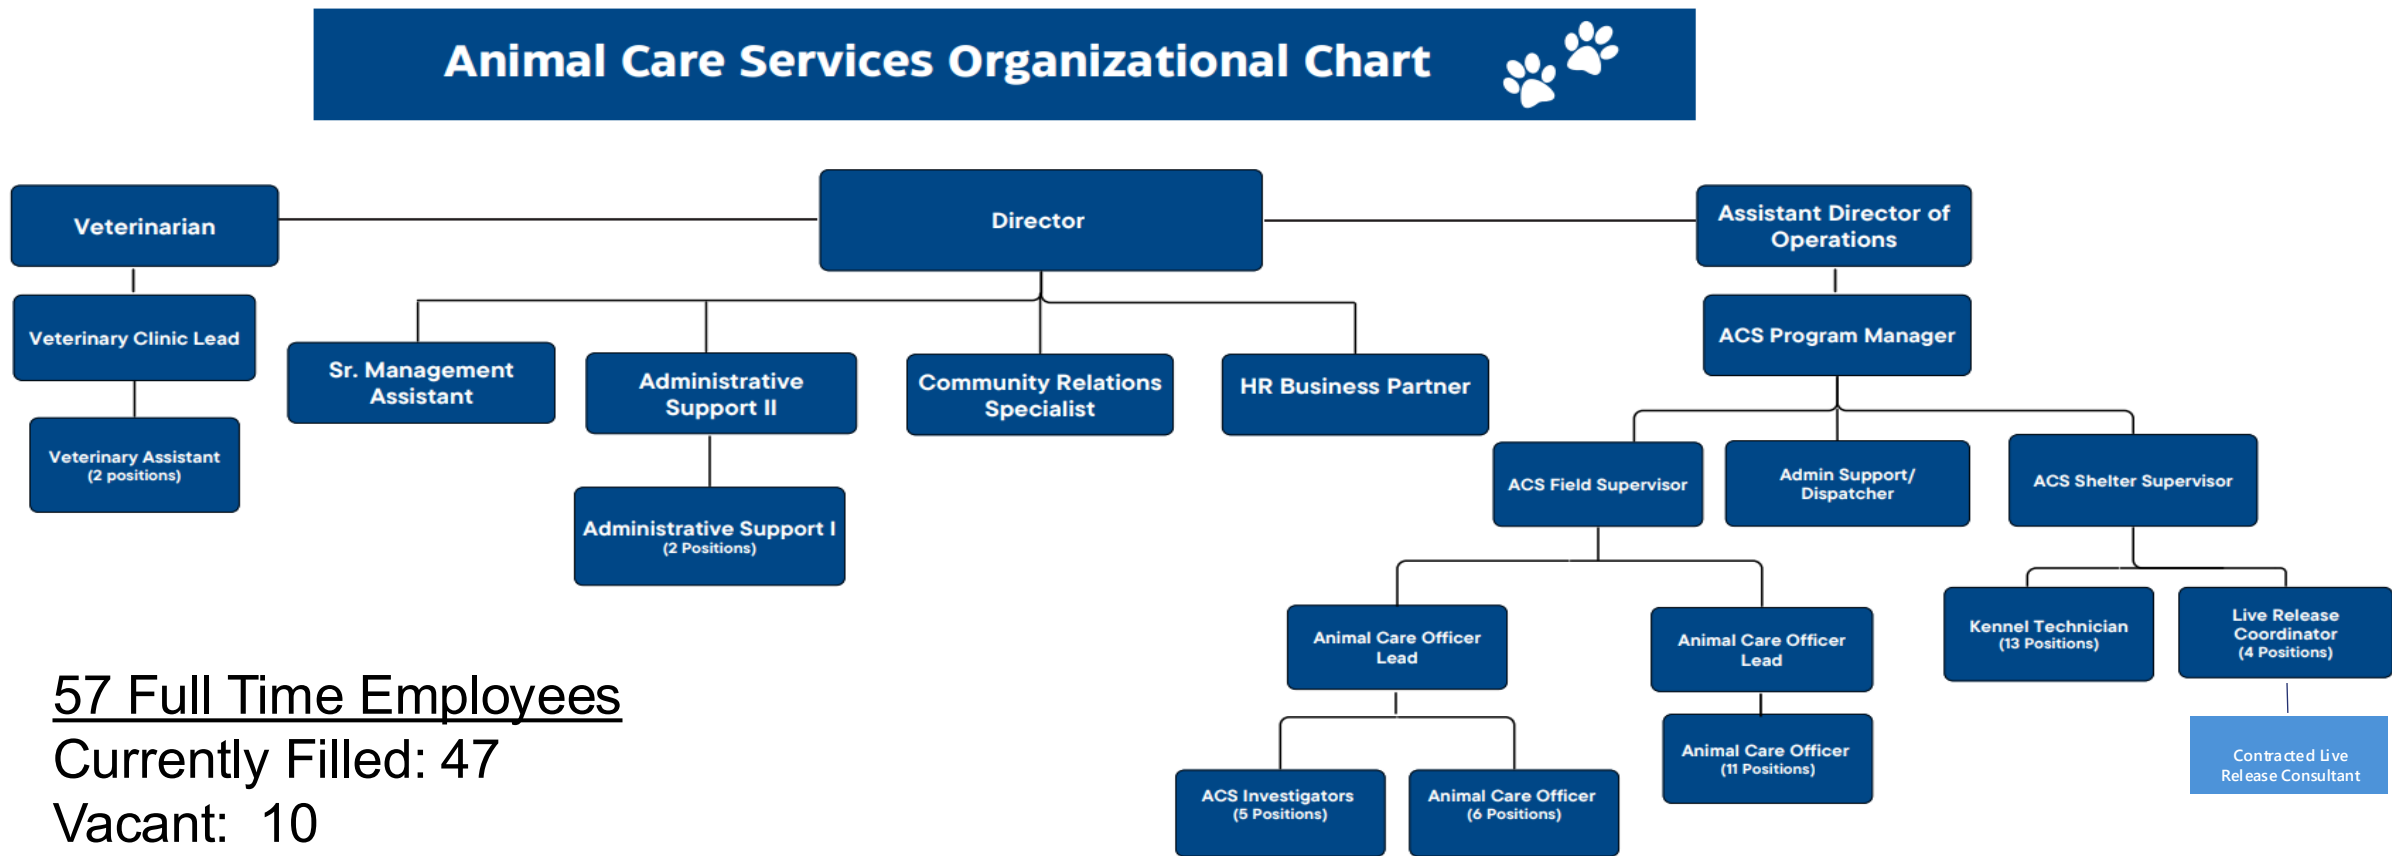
Animal Care Services Organizational Chart

Veterinarian

Director

Assistant Director of Operations

Veterinary Clinic Lead

Veterinary Assistant (2 positions)

Sr. Management Assistant

Administrative Support II

Administrative Support I (2 Positions)

Community Relations Specialist

HR Business Partner

ACS Program Manager

ACS Field Supervisor

Admin Support/ Dispatcher

ACS Shelter Supervisor

Animal Care Officer Lead

Animal Care Officer Lead

Kennel Technician (13 Positions)

Live Release Coordinator (4 Positions)

ACS Investigators (5 Positions)

Animal Care Officer (6 Positions)

Animal Care Officer (11 Positions)

Contracted Live Release Consultant

57 Full Time Employees
Currently Filled: 47
Vacant: 10